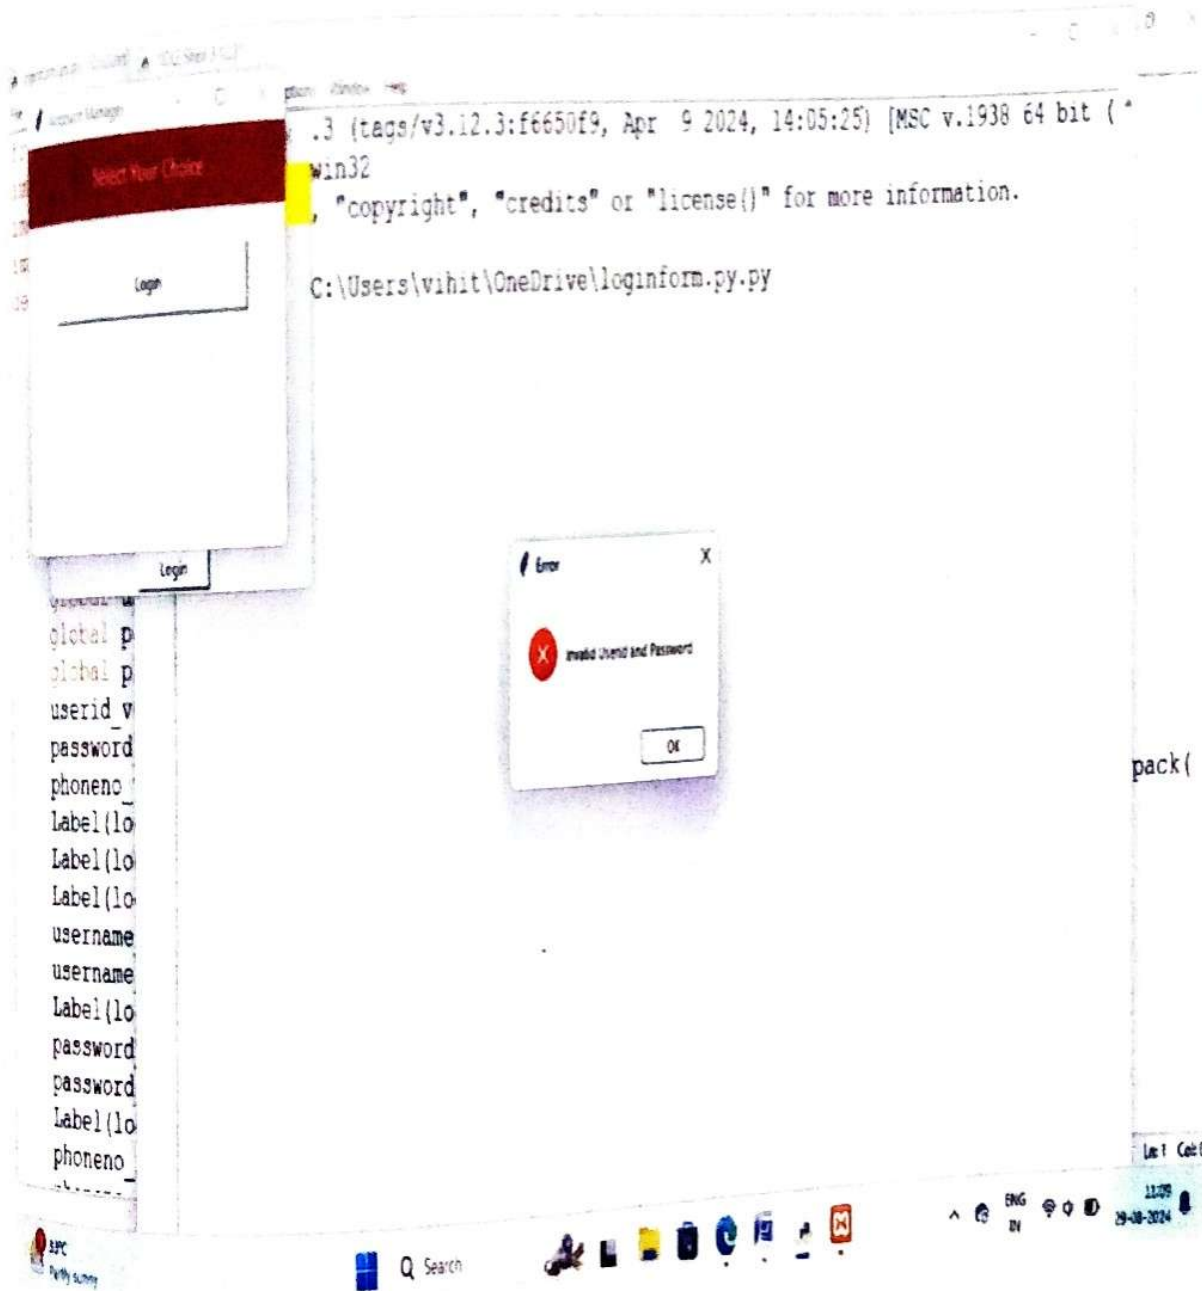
Options Window Help

Account Manager

Select Your Choice

Login

.3 (tags/v3.12.3:f6650f9, Apr 9 2024, 14:05:25) [MSC v.1938 64 bit (
win32
, "copyright", "credits" or "license()" for more information.

C:\Users\vihit\OneDrive\loginform.py.py

Login

Error

Invalid Userid and Password

OK

global p
global p
userid_v
password
phoneno_
Label(lo
Label(lo
Label(lo
username
username
Label(lo
password
password
Label(lo
phoneno_

pack(

Ln 1 Col

Search

ENG IN

11:09
29-08-2024